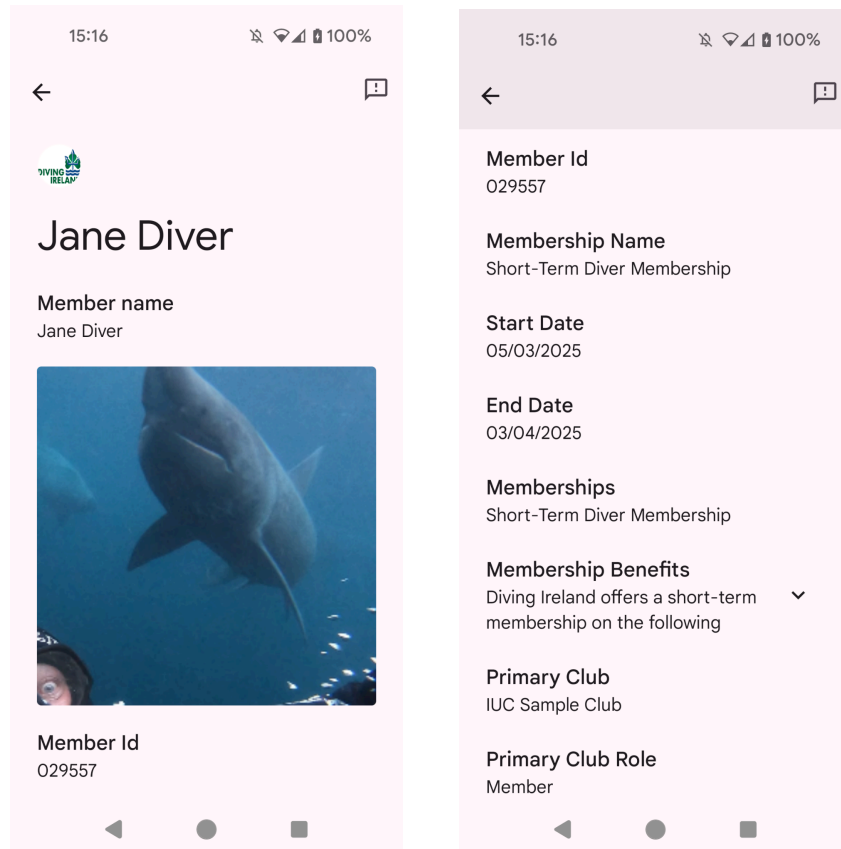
15:16 100%

DIVING IRELAND

Jane Diver

Member name
Jane Diver

Member Id
029557

15:16 100%

Member Id
029557

Membership Name
Short-Term Diver Membership

Start Date
05/03/2025

End Date
03/04/2025

Memberships
Short-Term Diver Membership

Membership Benefits
Diving Ireland offers a short-term membership on the following

Primary Club
IUC Sample Club

Primary Club Role
Member